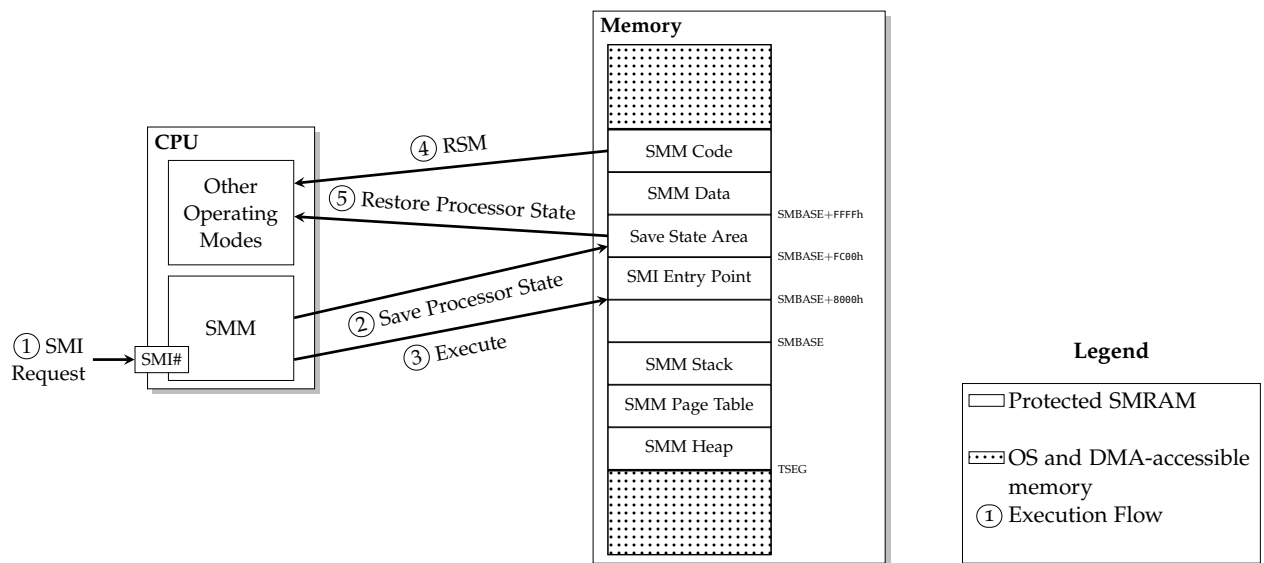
Memory

CPU

Other Operating Modes

SMM

SMI#

① SMI Request

④ RSM

⑤ Restore Processor State

② Save Processor State

③ Execute

SMM Code

SMM Data

SMBASE+FFFFh

Save State Area

SMBASE+FC00h

SMI Entry Point

SMBASE+8000h

SMBASE

SMM Stack

SMM Page Table

SMM Heap

TSEG

Legend

Protected SMRAM

OS and DMA-accessible memory

① Execution Flow